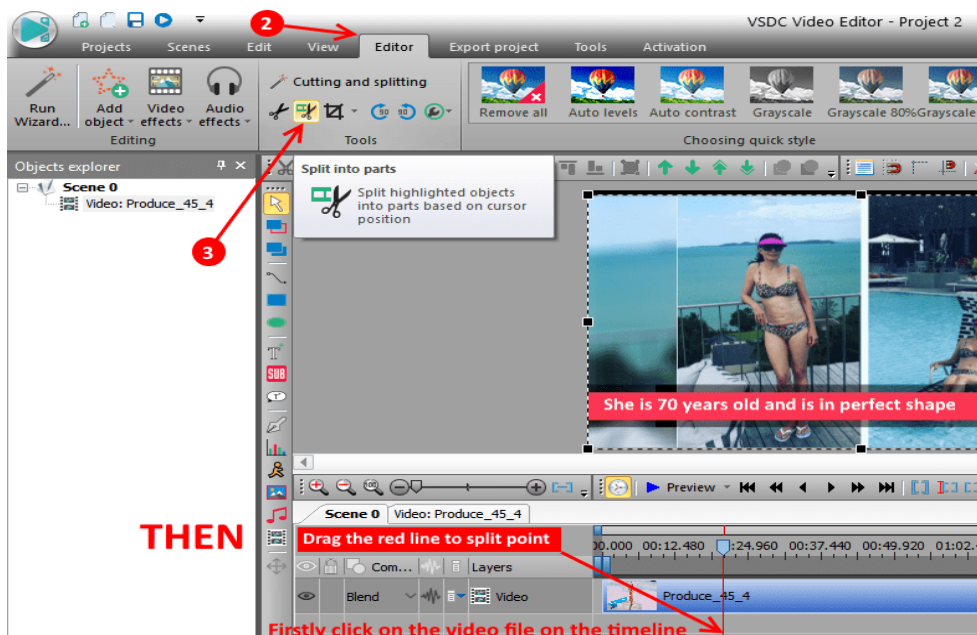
VSDC Video Editor - Project 2

Projects Scenes Edit View Editor Export project Tools Activation

2

Run Wizard... Add object Video effects Audio effects
Editing

Cutting and splitting
Tools

Remove all Auto levels Auto contrast Grayscale Grayscale 80% Grayscale
Choosing quick style

Objects explorer
Scene 0
Video: Produce_45_4

Split into parts
Split highlighted objects into parts based on cursor position

3

She is 70 years old and is in perfect shape

Preview

THEN

Scene 0 Video: Produce_45_4

Drag the red line to split point

00.000 00:12.480 :24.960 00:37.440 00:49.920 01:02.4

Com... Layers

Blend Video

Produce_45_4

Firstly click on the video file on the timeline